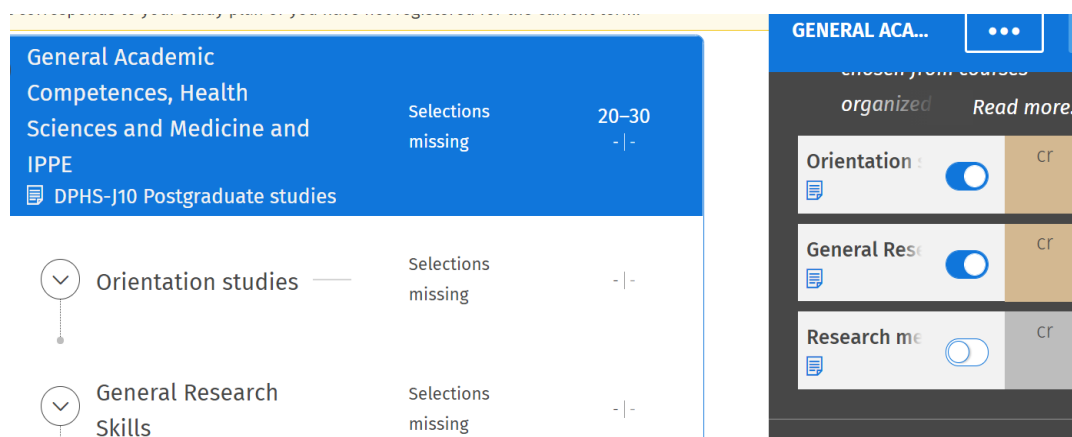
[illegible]

General Academic Competences, Health Sciences and Medicine and IPPE
DPHS-J10 Postgraduate studies

Selections missing

20–30
-|-

Orientation studies

Selections missing

-|-

General Research Skills

Selections missing

-|-

GENERAL ACA...

•••

chosen from courses organized

Read more

Orientation s

cr

General Rese

cr

Research me

cr